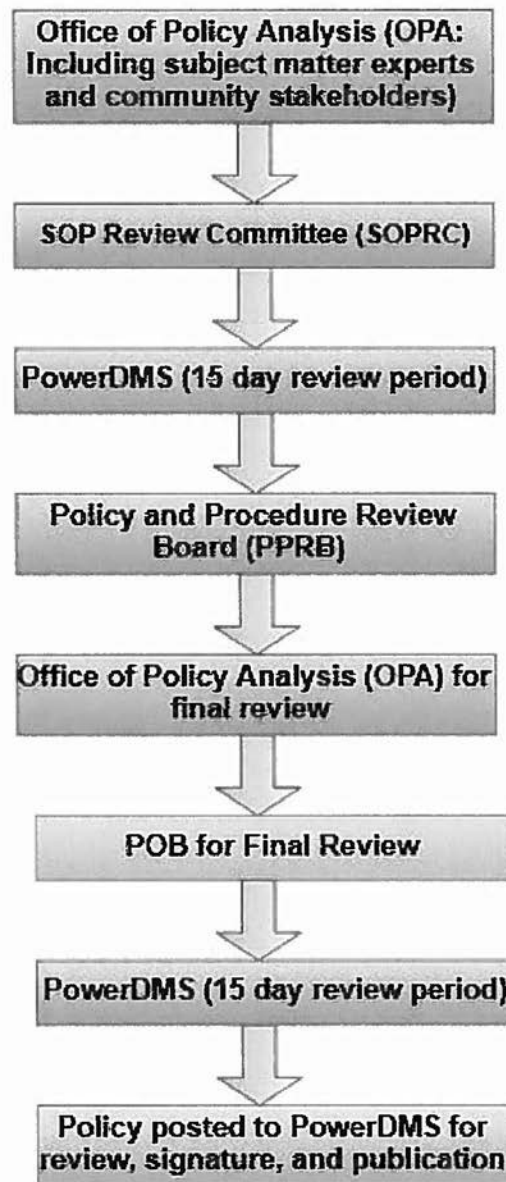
Office of Policy Analysis (OPA: Including subject matter experts and community stakeholders)

SOP Review Committee (SOPRC)

PowerDMS (15 day review period)

Policy and Procedure Review Board (PPRB)

Office of Policy Analysis (OPA) for final review

POB for Final Review

PowerDMS (15 day review period)

Policy posted to PowerDMS for review, signature, and publication